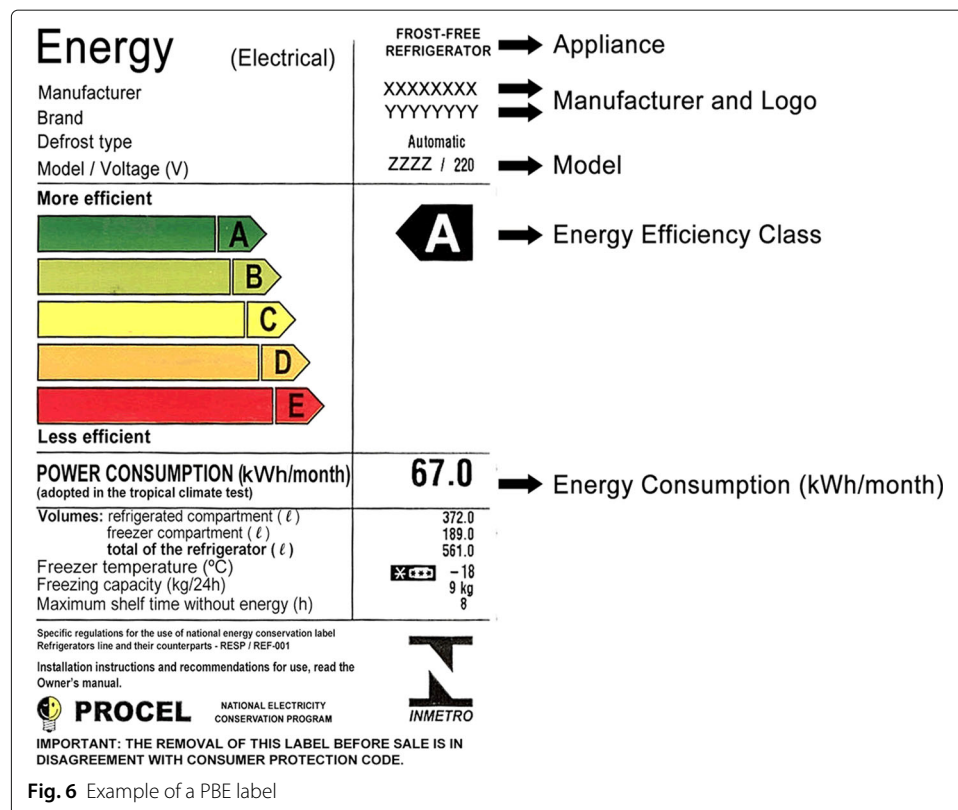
Energy (Electrical)

Manufacturer
Brand
Defrost type
Model / Voltage (V)

FROST-FREE REFRIGERATOR → Appliance

XXXXXXXX
YYYYYYYY → Manufacturer and Logo

Automatic
ZZZZ / 220 → Model

More efficient

A
B
C
D
E

Less efficient

A → Energy Efficiency Class

POWER CONSUMPTION (kWh/month)
(adopted in the tropical climate test)

67.0 → Energy Consumption (kWh/month)

| | |
|---|---|
| Volumes: refrigerated compartment ($\ell$) | 372.0 |
| freezer compartment ($\ell$) | 189.0 |
| total of the refrigerator ($\ell$) | 561.0 |
| Freezer temperature (ºC) | −18 |
| Freezing capacity (kg/24h) | 9 kg |
| Maximum shelf time without energy (h) | 8 |

Specific regulations for the use of national energy conservation label Refrigerators line and their counterparts - RESP / REF-001

Installation instructions and recommendations for use, read the Owner's manual.

PROCEL NATIONAL ELECTRICITY CONSERVATION PROGRAM

INMETRO

IMPORTANT: THE REMOVAL OF THIS LABEL BEFORE SALE IS IN DISAGREEMENT WITH CONSUMER PROTECTION CODE.

Fig. 6 Example of a PBE label